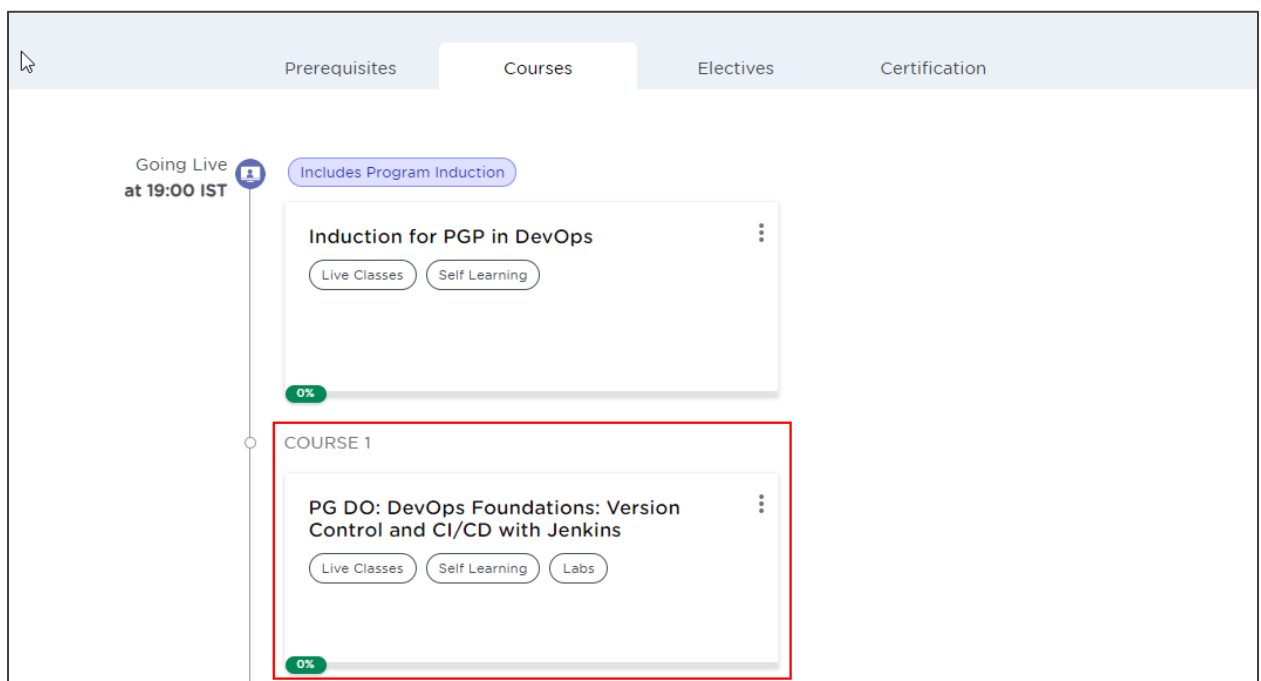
Prerequisites Courses Electives Certification

Going Live
at 19:00 IST

Includes Program Induction

Induction for PGP in DevOps

Live Classes Self Learning

0%

COURSE 1

PG DO: DevOps Foundations: Version Control and CI/CD with Jenkins

Live Classes Self Learning Labs

0%